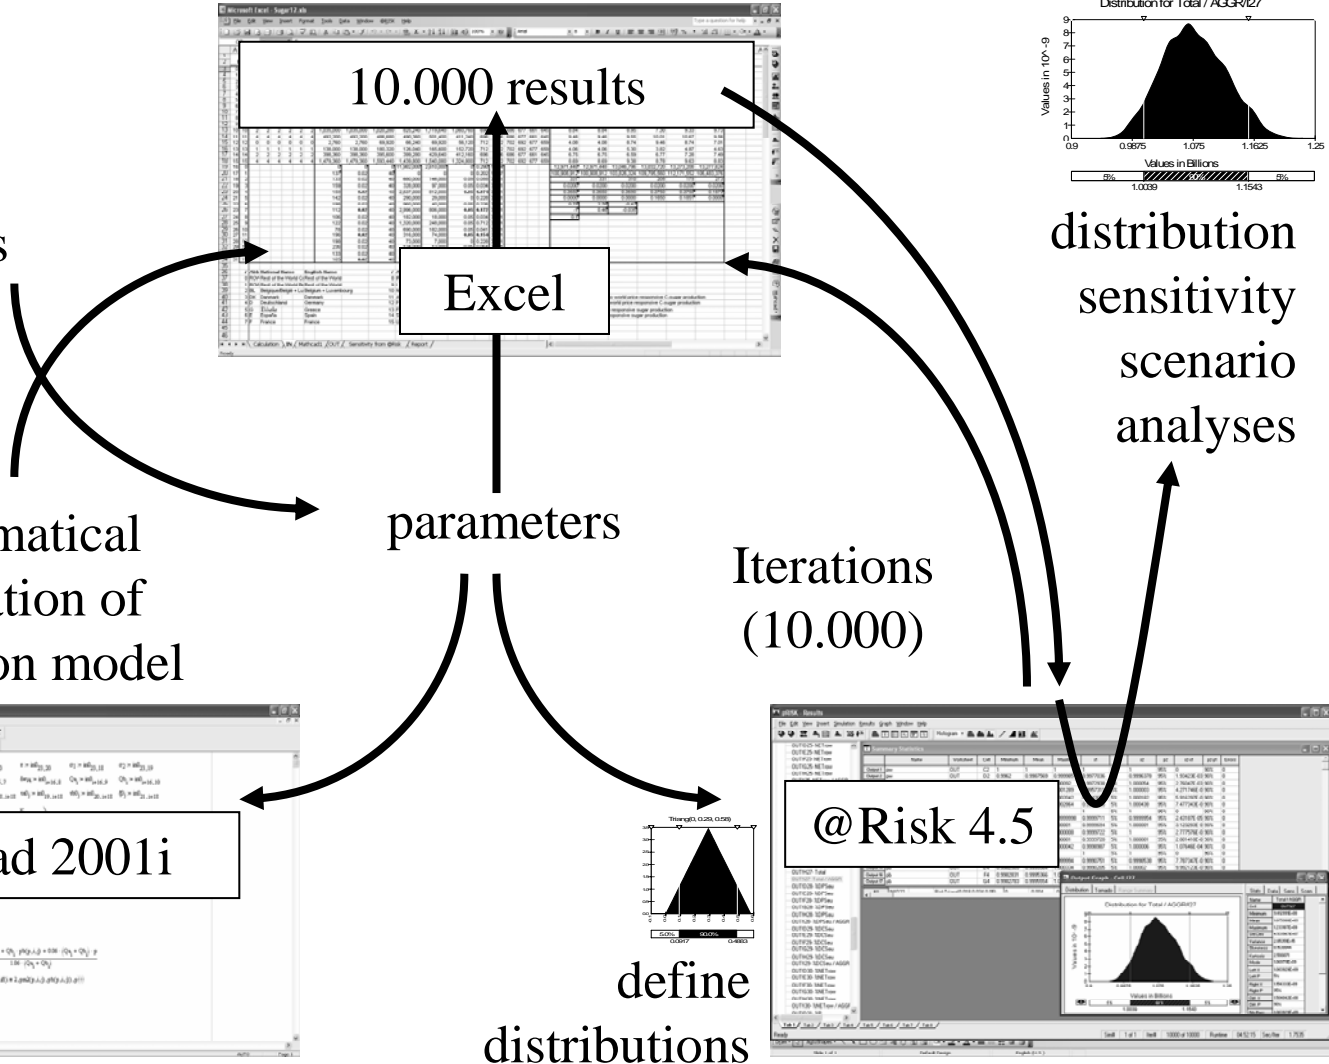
10.000 results

Distribution for Total / AGGR/I27

Values in 10^-9

9
8
7
6
5
4
3
2
1
0

0.9 0.9875 1.075 1.1625 1.25

Values in Billions

5% 90% 5%

1.0039 1.1543

distribution sensitivity scenario analyses

Excel

s

matical
tion of
on model

parameters

Iterations (10.000)

ad 2001i

@Risk 4.5

Triang(0, 0.29, 0.58)

5.0% 90.0%

0.0917 0.4883

define distributions

Distribution for Total / AGGR/I27